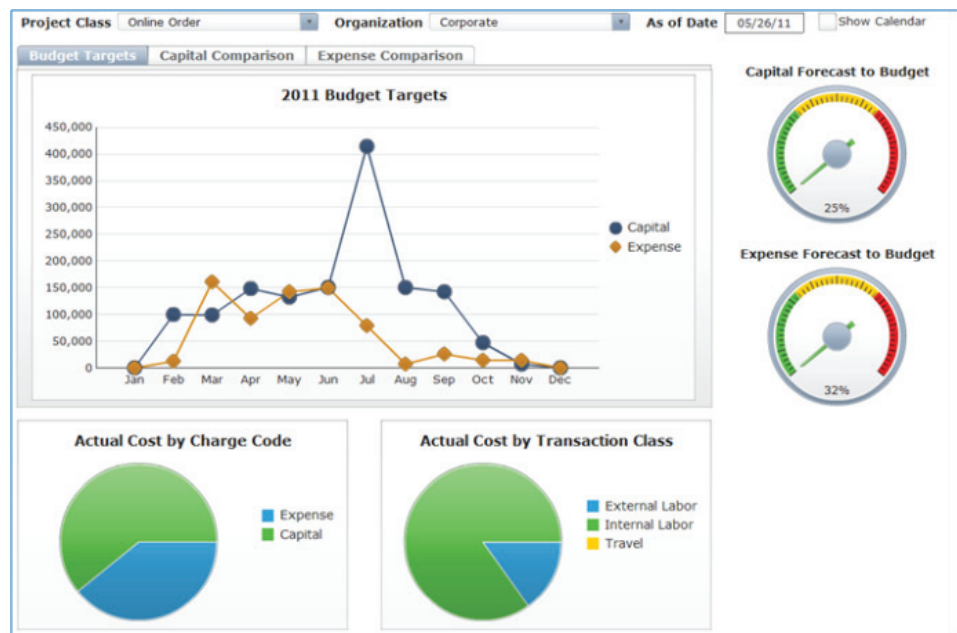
Project Class Online Order Organization Corporate As of Date 05/26/11 Show Calendar

Budget Targets Capital Comparison Expense Comparison

2011 Budget Targets

450,000
400,000
350,000
300,000
250,000
200,000
150,000
100,000
50,000
0

Jan Feb Mar Apr May Jun Jul Aug Sep Oct Nov Dec

Capital
Expense

Capital Forecast to Budget

25%

Expense Forecast to Budget

32%

Actual Cost by Charge Code

Expense
Capital

Actual Cost by Transaction Class

External Labor
Internal Labor
Travel